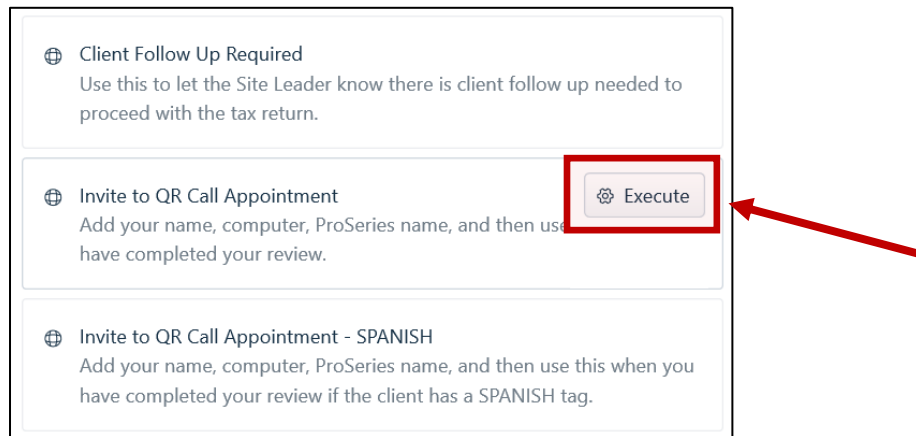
Client Follow Up Required
Use this to let the Site Leader know there is client follow up needed to proceed with the tax return.

Invite to QR Call Appointment
Add your name, computer, ProSeries name, and then use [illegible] have completed your review.

Execute

Invite to QR Call Appointment - SPANISH
Add your name, computer, ProSeries name, and then use this when you have completed your review if the client has a SPANISH tag.